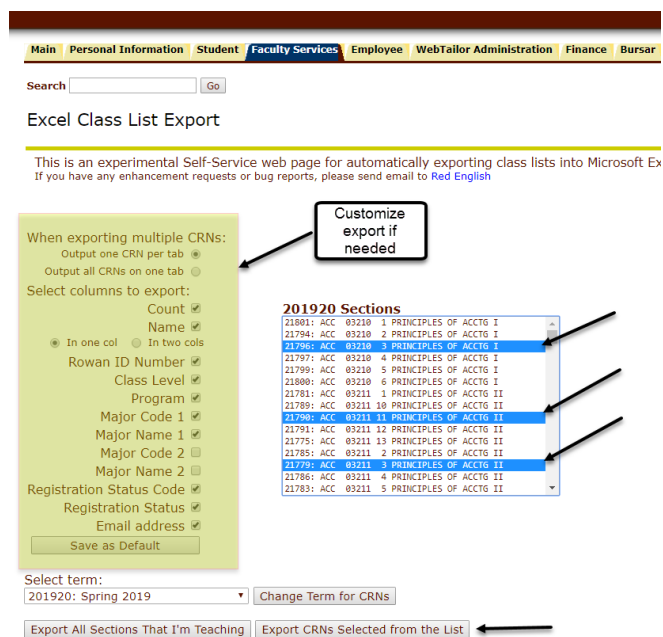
Main | Personal Information | Student | Faculty Services | Employee | WebTailor Administration | Finance | Bursar

Search [Go]

Excel Class List Export

This is an experimental Self-Service web page for automatically exporting class lists into Microsoft Ex
If you have any enhancement requests or bug reports, please send email to Red English

Customize export if needed

When exporting multiple CRNs:
Output one CRN per tab
Output all CRNs on one tab
Select columns to export:
Count
Name
In one col   In two cols
Rowan ID Number
Class Level
Program
Major Code 1
Major Name 1
Major Code 2
Major Name 2
Registration Status Code
Registration Status
Email address
Save as Default

201920 Sections
21801: ACC 03210 1 PRINCIPLES OF ACCTG I
21794: ACC 03210 2 PRINCIPLES OF ACCTG I
21796: ACC 03210 3 PRINCIPLES OF ACCTG I
21797: ACC 03210 4 PRINCIPLES OF ACCTG I
21799: ACC 03210 5 PRINCIPLES OF ACCTG I
21800: ACC 03210 6 PRINCIPLES OF ACCTG I
21781: ACC 03211 1 PRINCIPLES OF ACCTG II
21789: ACC 03211 10 PRINCIPLES OF ACCTG II
21790: ACC 03211 11 PRINCIPLES OF ACCTG II
21791: ACC 03211 12 PRINCIPLES OF ACCTG II
21775: ACC 03211 13 PRINCIPLES OF ACCTG II
21785: ACC 03211 2 PRINCIPLES OF ACCTG II
21779: ACC 03211 3 PRINCIPLES OF ACCTG II
21786: ACC 03211 4 PRINCIPLES OF ACCTG II
21783: ACC 03211 5 PRINCIPLES OF ACCTG II

Select term:
201920: Spring 2019
Change Term for CRNs

Export All Sections That I'm Teaching
Export CRNs Selected from the List